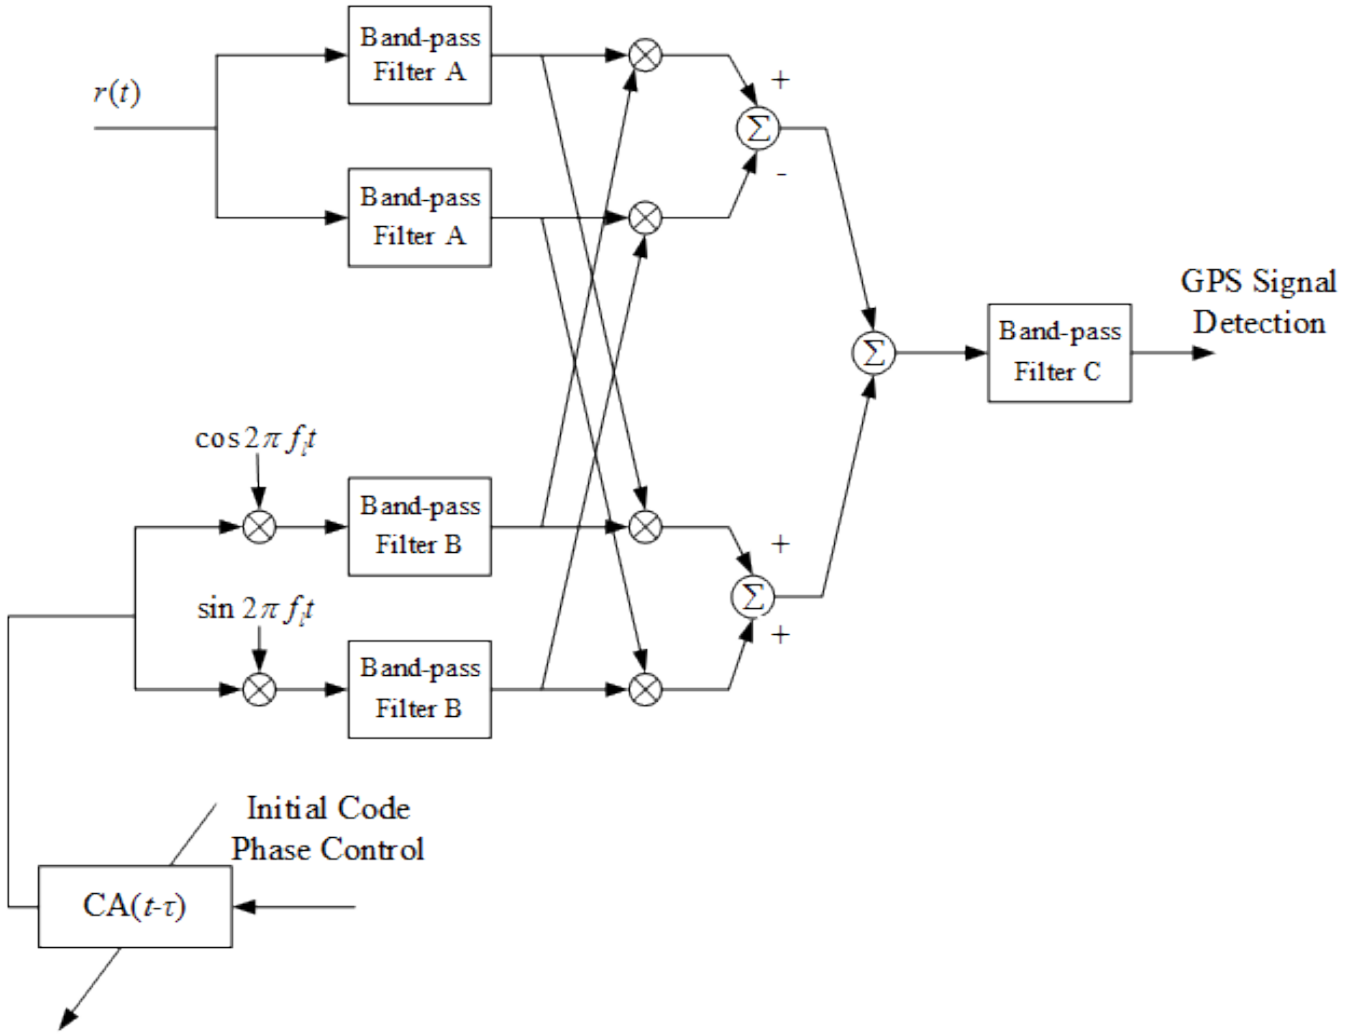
$r(t)$

Band-pass Filter A

Band-pass Filter A

+

$\Sigma$

-

GPS Signal Detection

$\Sigma$

Band-pass Filter C

$\cos 2\pi f_l t$

Band-pass Filter B

+

$\Sigma$

+

$\sin 2\pi f_l t$

Band-pass Filter B

Initial Code Phase Control

CA($t$-$\tau$)